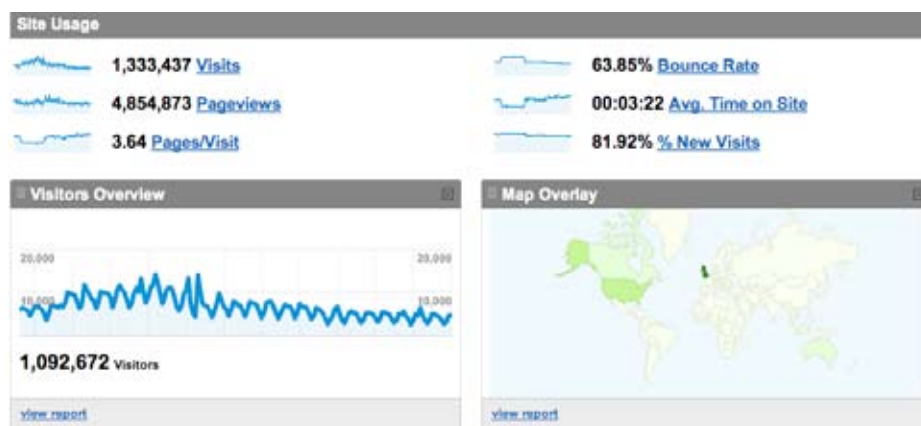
Site Usage

1,333,437 Visits

4,854,873 Pageviews

3.64 Pages/Visit

63.85% Bounce Rate

00:03:22 Avg. Time on Site

81.92% % New Visits

Visitors Overview

20,000

20,000

10,000

10,000

1,092,672 Visitors

view report

Map Overlay

view report